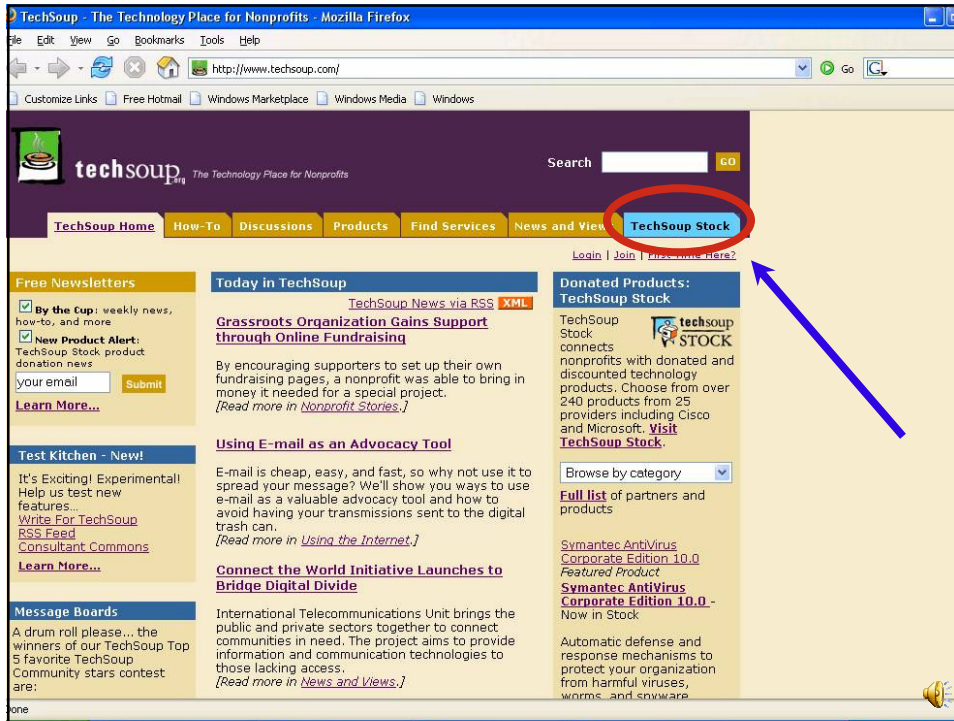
TechSoup - The Technology Place for Nonprofits - Mozilla Firefox

File Edit View Go Bookmarks Tools Help

http://www.techsoup.com/ Go

Customize Links Free Hotmail Windows Marketplace Windows Media Windows

techsoup.org The Technology Place for Nonprofits

Search GO

TechSoup Home How-To Discussions Products Find Services News and Views TechSoup Stock

Login | Join | First Time Here?

Free Newsletters

By the Cup: weekly news, how-to, and more

New Product Alert: TechSoup Stock product donation news

your email Submit

Learn More...

Test Kitchen - New!

It's Exciting! Experimental! Help us test new features...
Write For TechSoup
RSS Feed
Consultant Commons

Learn More...

Message Boards

A drum roll please... the winners of our TechSoup Top 5 favorite TechSoup Community stars contest are:

Today in TechSoup

TechSoup News via RSS XML

Grassroots Organization Gains Support through Online Fundraising

By encouraging supporters to set up their own fundraising pages, a nonprofit was able to bring in money it needed for a special project. [Read more in Nonprofit Stories.]

Using E-mail as an Advocacy Tool

E-mail is cheap, easy, and fast, so why not use it to spread your message? We'll show you ways to use e-mail as a valuable advocacy tool and how to avoid having your transmissions sent to the digital trash can. [Read more in Using the Internet.]

Connect the World Initiative Launches to Bridge Digital Divide

International Telecommunications Unit brings the public and private sectors together to connect communities in need. The project aims to provide information and communication technologies to those lacking access. [Read more in News and Views.]

Donated Products: TechSoup Stock

TechSoup Stock connects nonprofits with donated and discounted technology products. Choose from over 240 products from 25 providers including Cisco and Microsoft. Visit TechSoup Stock.

techsoup STOCK

Browse by category

Full list of partners and products

Symantec AntiVirus Corporate Edition 10.0
Featured Product
Symantec AntiVirus Corporate Edition 10.0 - Now in Stock

Automatic defense and response mechanisms to protect your organization from harmful viruses, worms, and spyware

Done